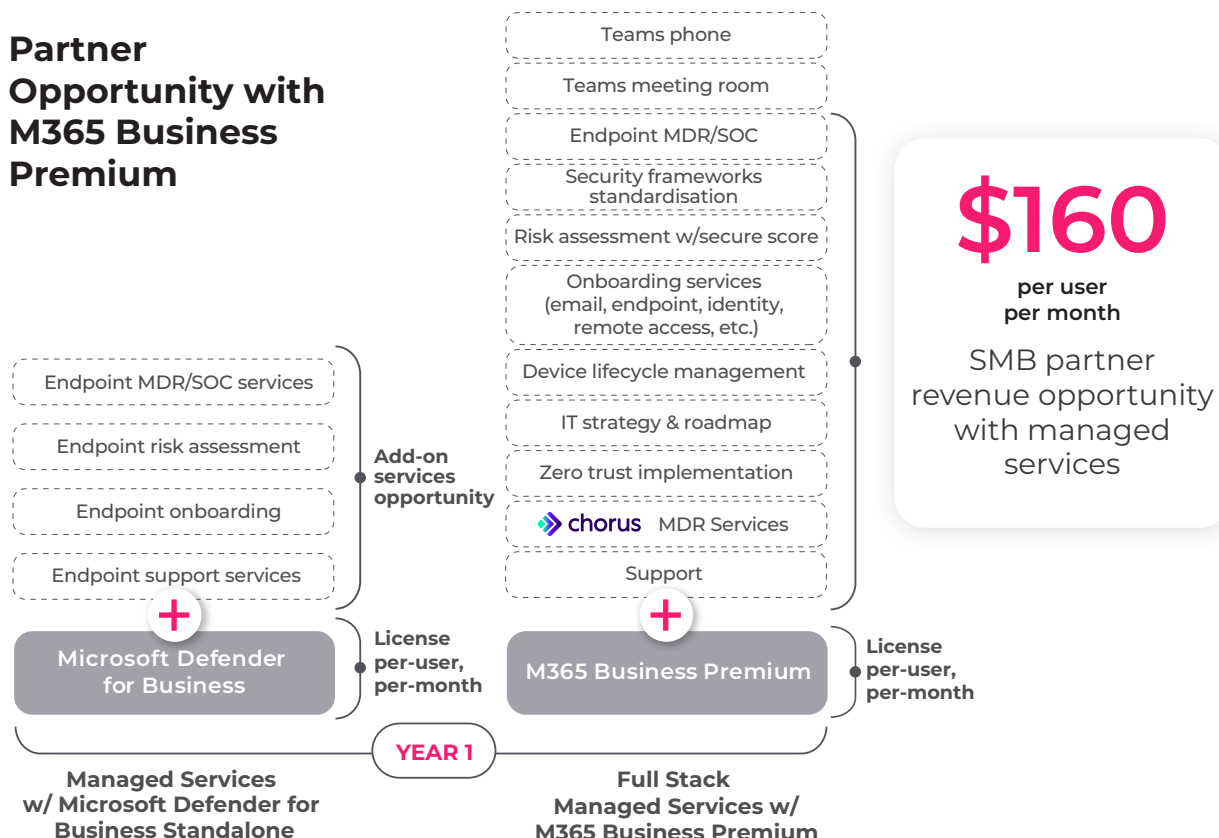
Partner Opportunity with M365 Business Premium

Endpoint MDR/SOC services

Endpoint risk assessment

Endpoint onboarding

Endpoint support services

Add-on services opportunity

+

Microsoft Defender for Business

License per-user, per-month

Teams phone

Teams meeting room

Endpoint MDR/SOC

Security frameworks standardisation

Risk assessment w/secure score

Onboarding services (email, endpoint, identity, remote access, etc.)

Device lifecycle management

IT strategy & roadmap

Zero trust implementation

chorus MDR Services

Support

+

M365 Business Premium

License per-user, per-month

$160

per user per month

SMB partner revenue opportunity with managed services

YEAR 1

Managed Services w/ Microsoft Defender for Business Standalone

Full Stack Managed Services w/ M365 Business Premium